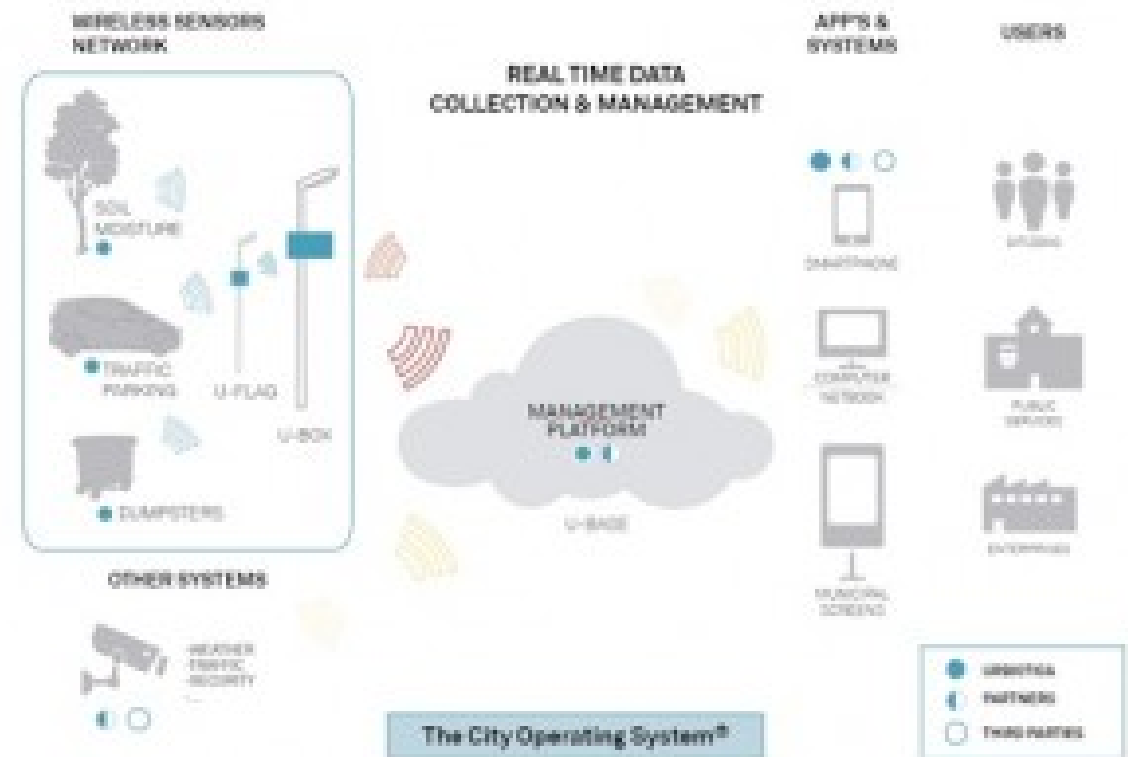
WIRELESS SENSORS NETWORK

APP'S & SYSTEMS

USERS

REAL TIME DATA COLLECTION & MANAGEMENT

SOIL MOISTURE

TRAFFIC PARKING

U-FLAG

U-BOX

DUMPSTERS

SMARTPHONE

CITIZENS

COMPUTER NETWORK

PUBLIC SERVICES

MANAGEMENT PLATFORM

U-BASE

MUNICIPAL SCREENS

ENTERPRISES

OTHER SYSTEMS

WEATHER TRAFFIC SECURITY

URBIOTICA

PARTNERS

THIRD PARTIES

The City Operating System®